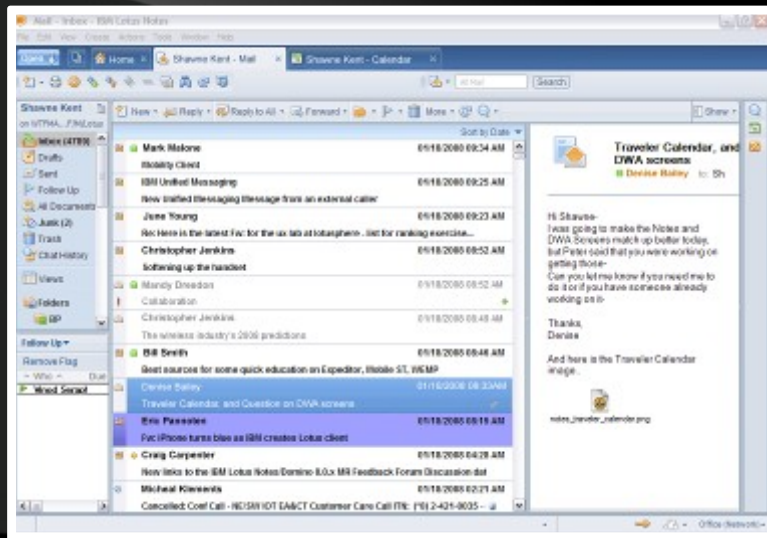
Mail - Inbox - IBM Lotus Notes

File Edit View Create Actions Tools Window Help

Open | Home | Shawne Kent - Mail | Shawne Kent - Calendar

All Mail | Search

Shawne Kent
on NTPHA...F/fk/Lotus

Inbox (4789)
Drafts
Sent
Follow Up
All Documents
Junk (2)
Trash
Chat History
Views
Folders
BP

Follow Up
Remove Flag
Who | Due
Wred Sorget

New | Reply | Reply to All | Forward | More | Show

Sort by Date

| | | |
|---|---|---|
| Mark Malone | Mobility Client | 01/18/2008 09:34 AM |
| IBM Unified Messaging | New Unified Messaging Message from an external caller | 01/18/2008 09:25 AM |
| June Young | Re: Here is the latest Fw: for the ux lab at lotusphere - list for running exercise... | 01/18/2008 09:23 AM |
| Christopher Jenkins | Softening up the handset | 01/18/2008 08:52 AM |
| Mandy Dresdon | Collaboration | 01/18/2008 08:52 AM |
| Christopher Jenkins | The wireless industry's 2008 predictions | 01/18/2008 08:48 AM |
| Bill Smith | Best sources for some quick education on Expeditor, Mobile ST, WEMP | 01/18/2008 08:46 AM |
| Denise Bailey | Traveler Calendar, and Question on DWA screens | 01/18/2008 08:33AM |
| Eric Pasmaten | Fw: iPhone turns blue as IBM creates Lotus client | 01/18/2008 08:19 AM |
| Craig Carpenter | New links to the IBM Lotus Notes/Domino 8.0.x MR Feedback Forum Discussion dat | 01/18/2008 08:28 AM |
| Michael Klements | Cancelled: Conf Call - NEISW IOT EA&CT Customer Care Call ITN: (*6) 2-421-0035 - | 01/18/2008 02:21 AM |

Traveler Calendar, and DWA screens
Denise Bailey to: Sh

Hi Shawne-
I was going to make the Notes and DWA Screens match up better today, but Peter said that you were working on getting those-
Can you let me know if you need me to do it or if you have someone already working on it-

Thanks,
Denise

And here is the Traveler Calendar image.

notes_traveler_calendar.png

Office (Network)